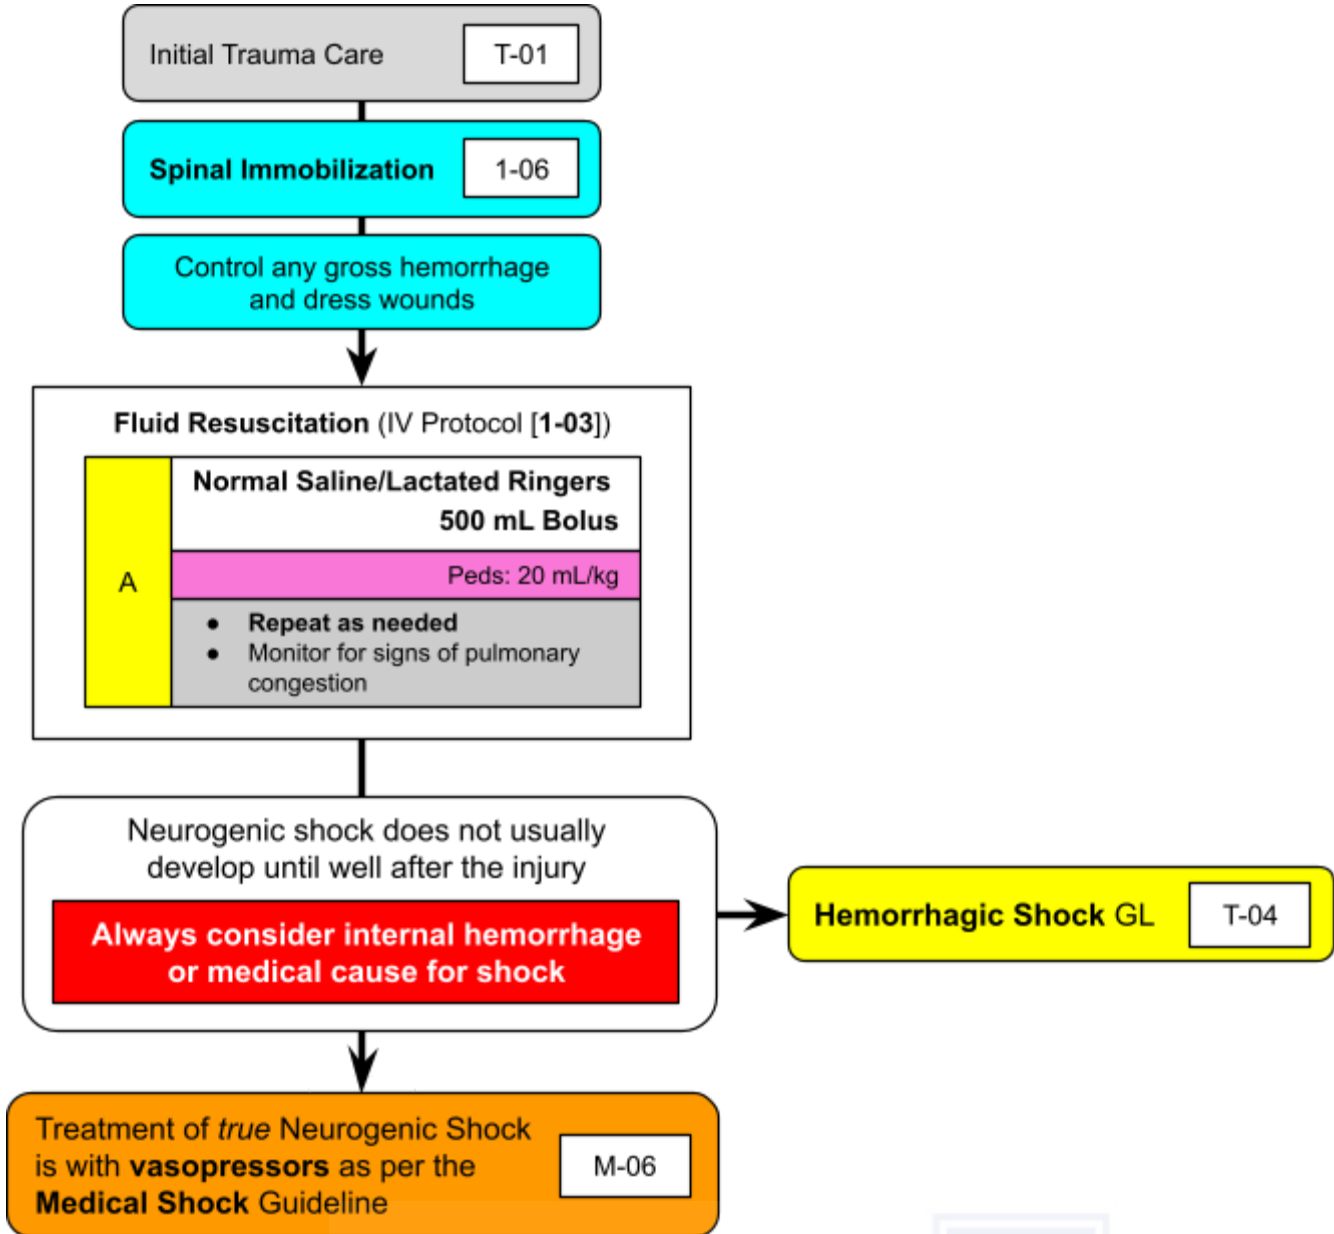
Initial Trauma Care T-01

Spinal Immobilization 1-06

Control any gross hemorrhage and dress wounds

Fluid Resuscitation (IV Protocol [1-03])

A

Normal Saline/Lactated Ringers
500 mL Bolus

Peds: 20 mL/kg

- Repeat as needed
- Monitor for signs of pulmonary congestion

Neurogenic shock does not usually develop until well after the injury

Always consider internal hemorrhage or medical cause for shock

Hemorrhagic Shock GL T-04

Treatment of *true* Neurogenic Shock is with vasopressors as per the Medical Shock Guideline M-06